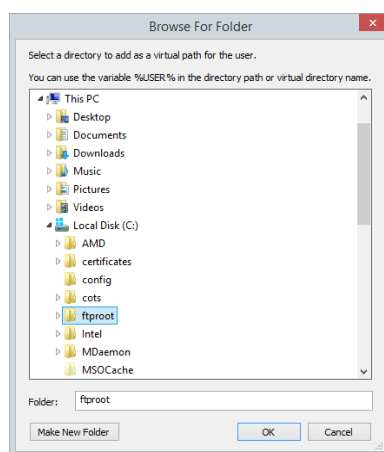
Browse For Folder

Select a directory to add as a virtual path for the user.

You can use the variable %USER% in the directory path or virtual directory name.

This PC
Desktop
Documents
Downloads
Music
Pictures
Videos
Local Disk (C:)
AMD
certificates
config
cots
ftproot
Intel
MDaemon
MSOCache

Folder: ftproot

Make New Folder
OK
Cancel